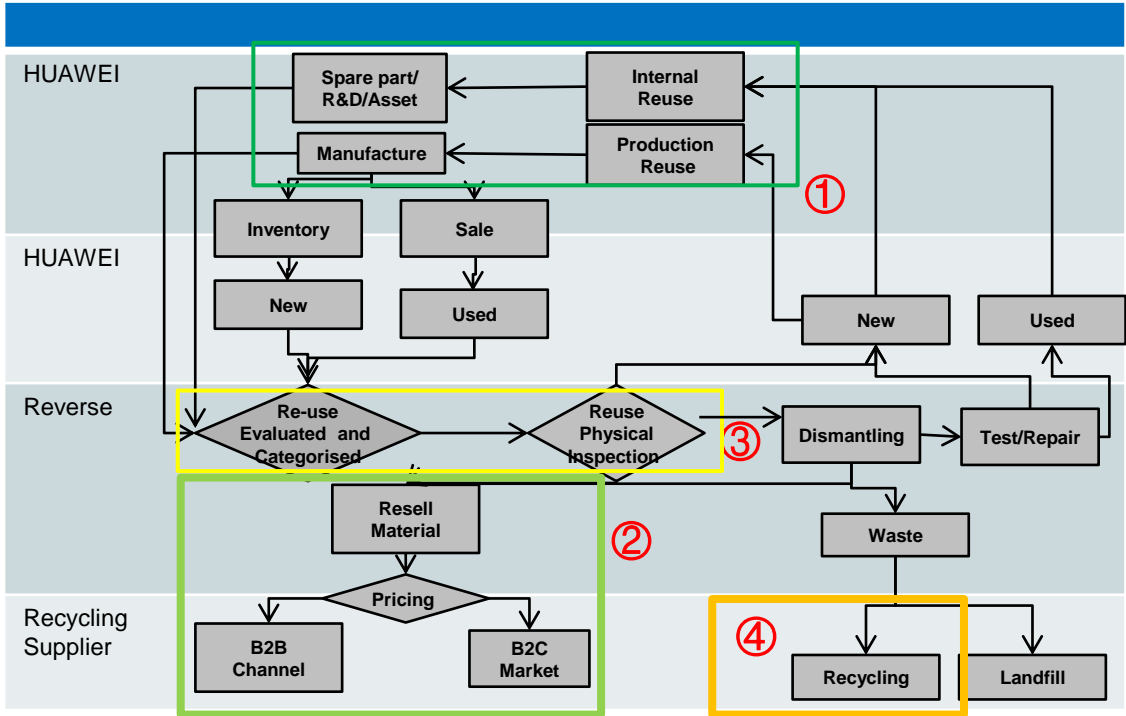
HUAWEI

Spare part/ R&D/Asset

Internal Reuse

Manufacture

Production Reuse

①

Inventory

Sale

HUAWEI

New

Used

New

Used

Reverse

Re-use Evaluated and Categorised

Reuse Physical Inspection

③

Dismantling

Test/Repair

Resell Material

②

Waste

Pricing

Recycling Supplier

B2B Channel

B2C Market

④

Recycling

Landfill